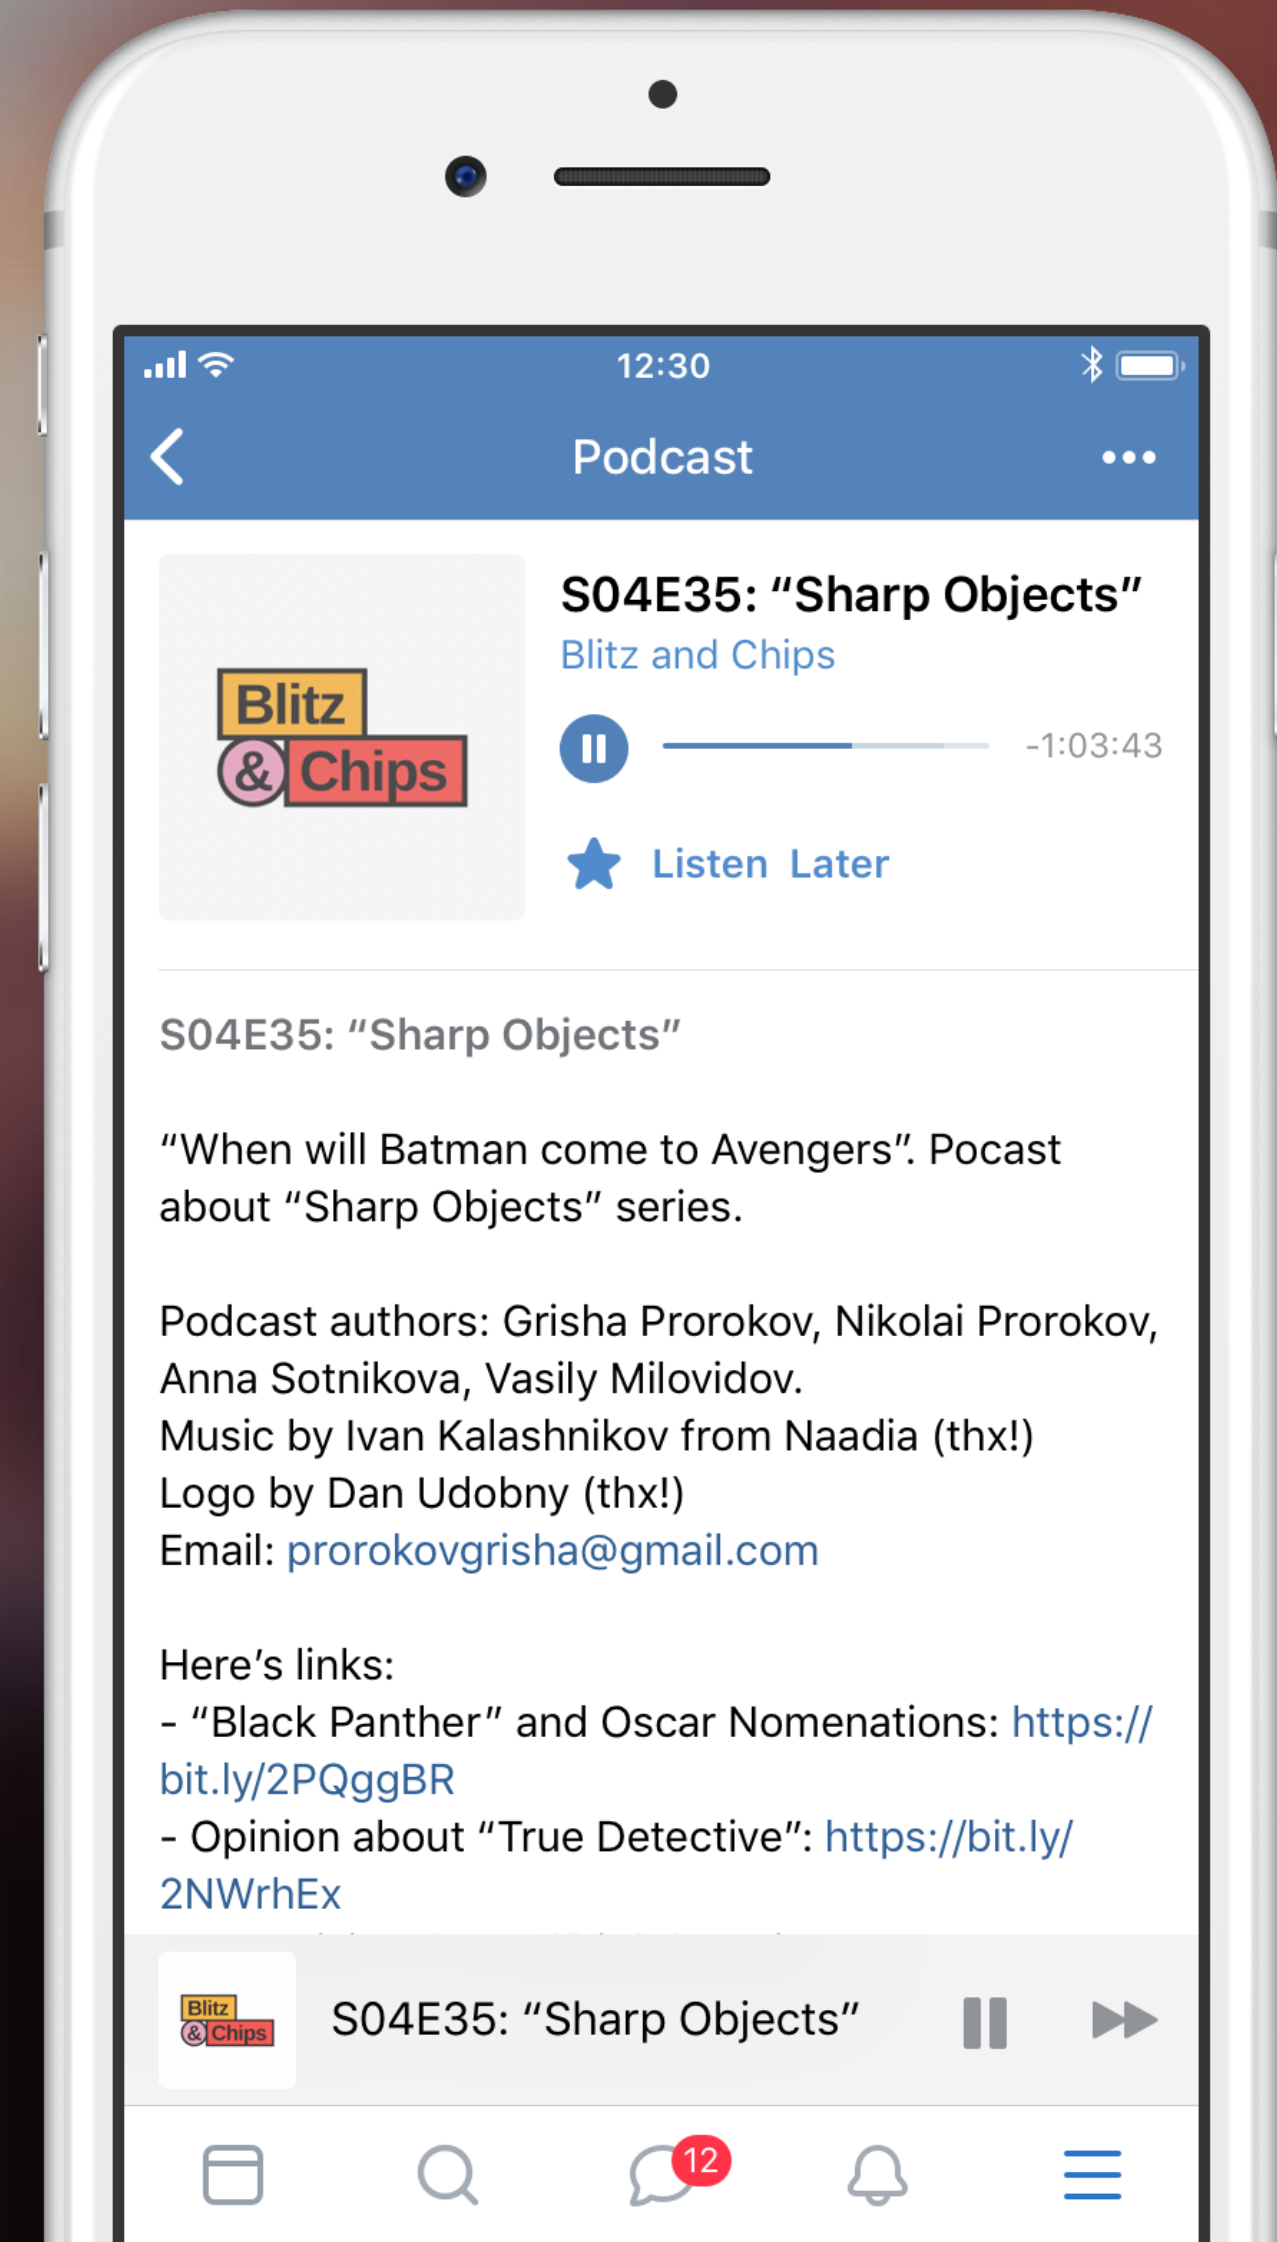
12:30

Podcast

Blitz & Chips

S04E35: “Sharp Objects”
Blitz and Chips

-1:03:43

Listen Later

S04E35: “Sharp Objects”

“When will Batman come to Avengers”. Pocast about “Sharp Objects” series.

Podcast authors: Grisha Prorokov, Nikolai Prorokov, Anna Sotnikova, Vasily Milovidov.
Music by Ivan Kalashnikov from Naadia (thx!)
Logo by Dan Udobny (thx!)
Email: prorokovgrisha@gmail.com

Here’s links:
- “Black Panther” and Oscar Nomenations: https://bit.ly/2PQggBR
- Opinion about “True Detective”: https://bit.ly/2NWrhEx

Blitz & Chips
S04E35: “Sharp Objects”

12